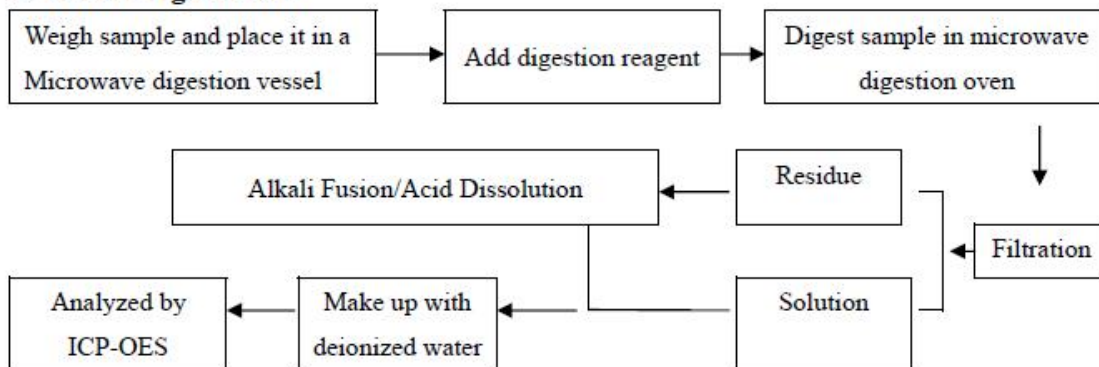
Weigh sample and place it in a Microwave digestion vessel

Add digestion reagent

Digest sample in microwave digestion oven

Alkali Fusion/Acid Dissolution

Residue

Filtration

Analyzed by ICP-OES

Make up with deionized water

Solution